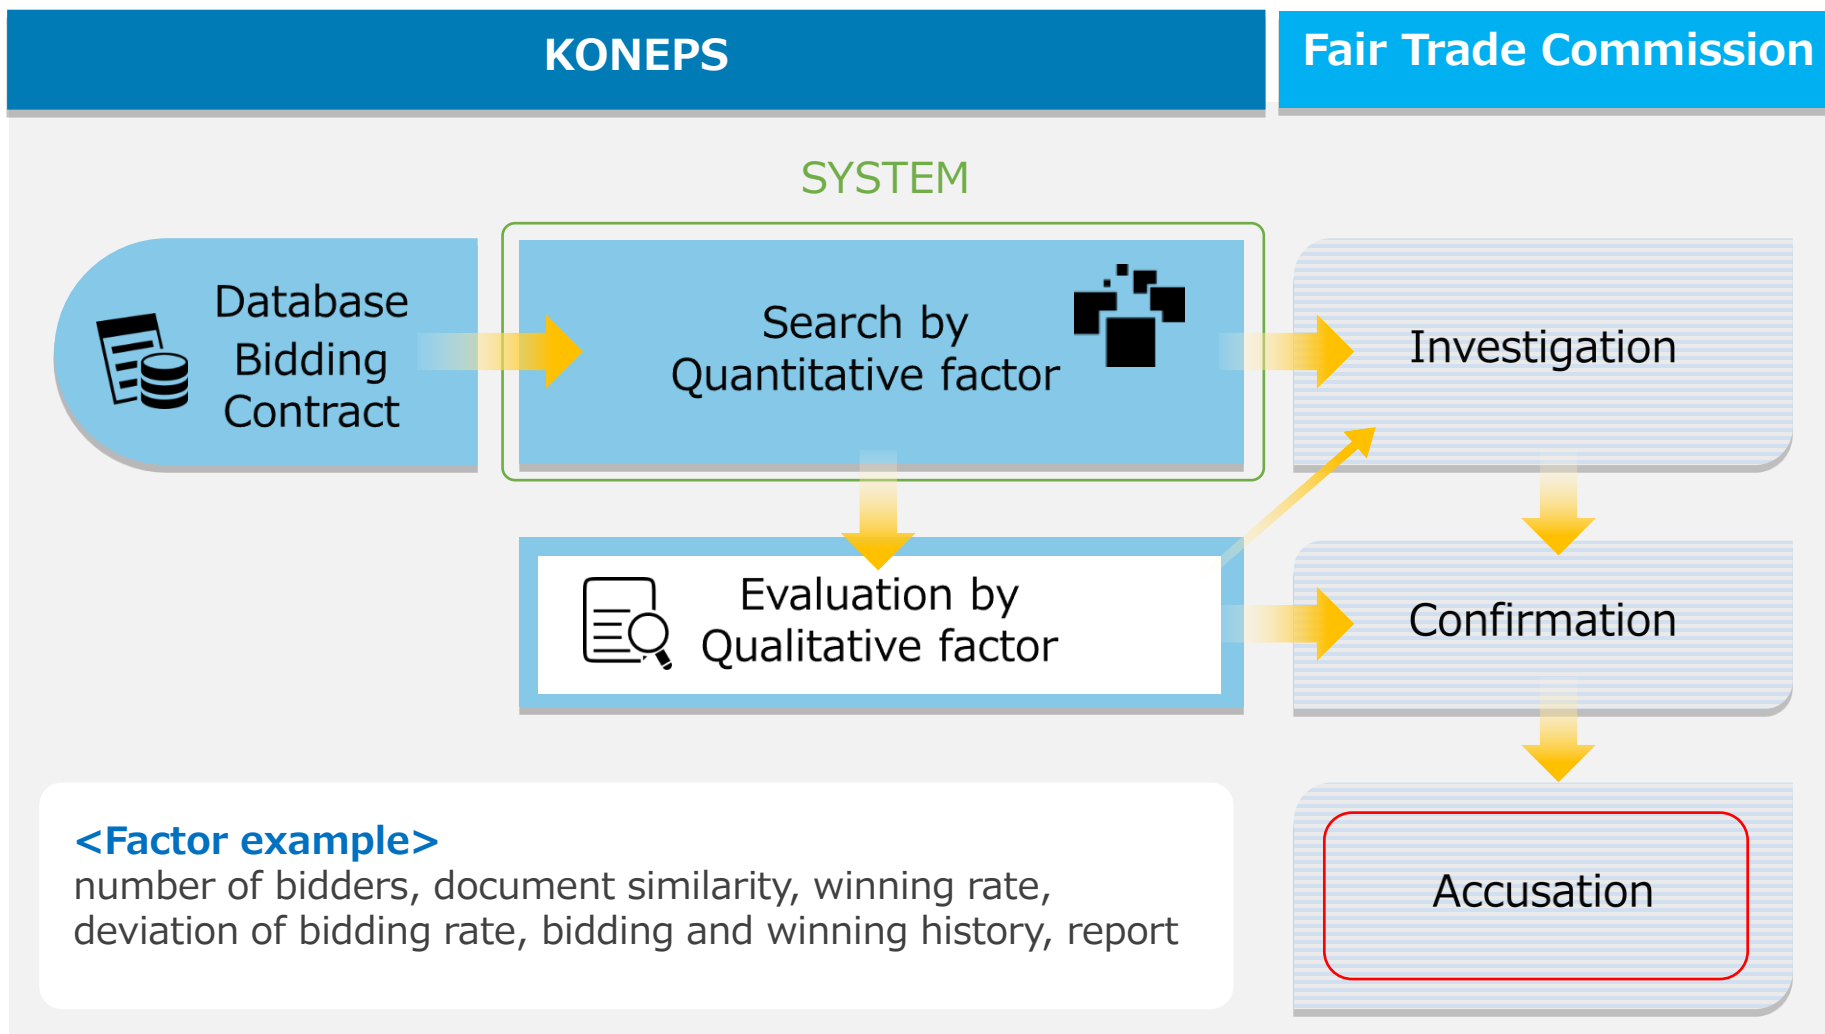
KONEPS

Fair Trade Commission

SYSTEM

Database Bidding Contract

Search by Quantitative factor

Investigation

Evaluation by Qualitative factor

Confirmation

<Factor example>
number of bidders, document similarity, winning rate, deviation of bidding rate, bidding and winning history, report

Accusation